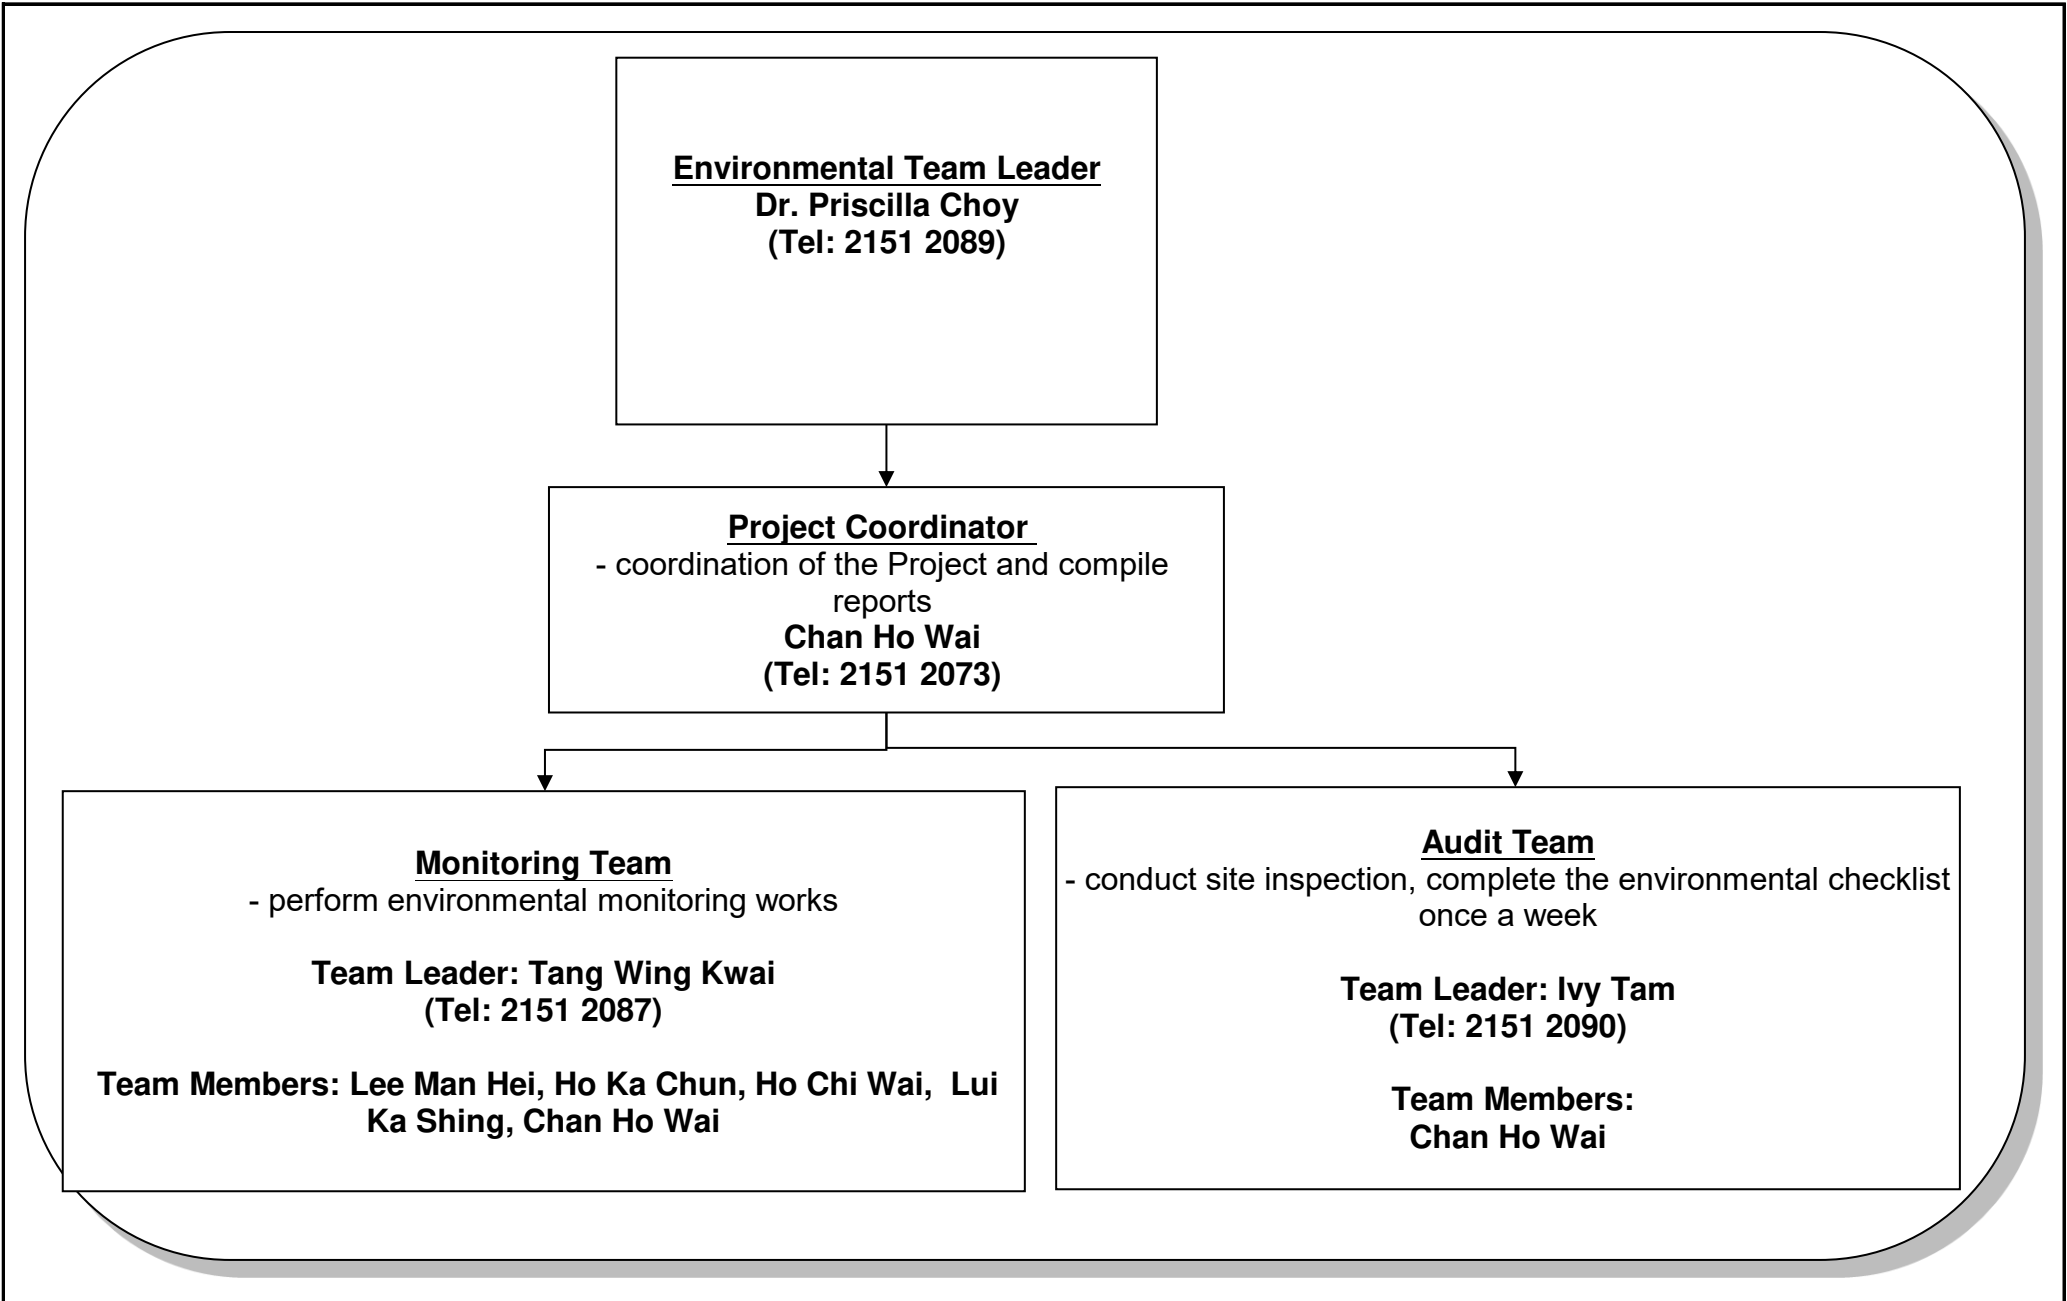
Environmental Team Leader
Dr. Priscilla Choy
(Tel: 2151 2089)

Project Coordinator
- coordination of the Project and compile reports
Chan Ho Wai
(Tel: 2151 2073)

Monitoring Team
- perform environmental monitoring works

Team Leader: Tang Wing Kwai
(Tel: 2151 2087)

Team Members: Lee Man Hei, Ho Ka Chun, Ho Chi Wai, Lui Ka Shing, Chan Ho Wai

Audit Team
- conduct site inspection, complete the environmental checklist once a week

Team Leader: Ivy Tam
(Tel: 2151 2090)

Team Members:
Chan Ho Wai